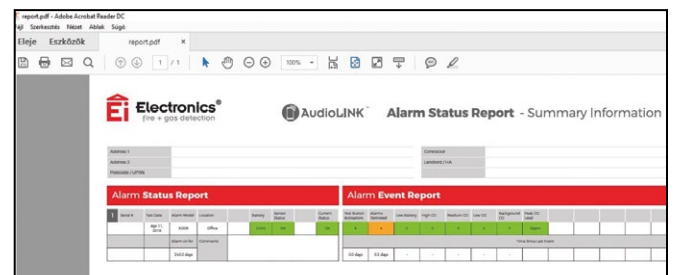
report.pdf - Adobe Acrobat Reader DC
ájl Szerkesztés Nézet Ablak Súgó
Eleje Eszközök report.pdf ×
1 / 1 100%

Ei Electronics®
fire + gas detection
AudioLINK™ Alarm Status Report - Summary Information

Address 1
Address 2
Postcode / UPRN
Contractor
Landlord / HA

Alarm Status Report
Alarm Event Report

| 1 | Serial # | Test Date | Alarm Model | Location | Battery | Sensor Status | Current Status |
|---|---|---|---|---|---|---|---|
| | | Apr 11, 2016 | Ei208 | Office | Good | OK | OK |
| | | Alarm on for | Comments | | | | |
| | | 1563 days | | | | | |

| Test Button Activations | Alarms Detected | Low Battery | High CO | Medium CO | Low CO | Background CO | Peak CO Level |
|---|---|---|---|---|---|---|---|
| 8 | 4 | 0 | 0 | 0 | 0 | 0 | 0ppm |
| | | Time Since Last Event | | | | | |
| 63 days | 63 days | - | - | - | - | - | |